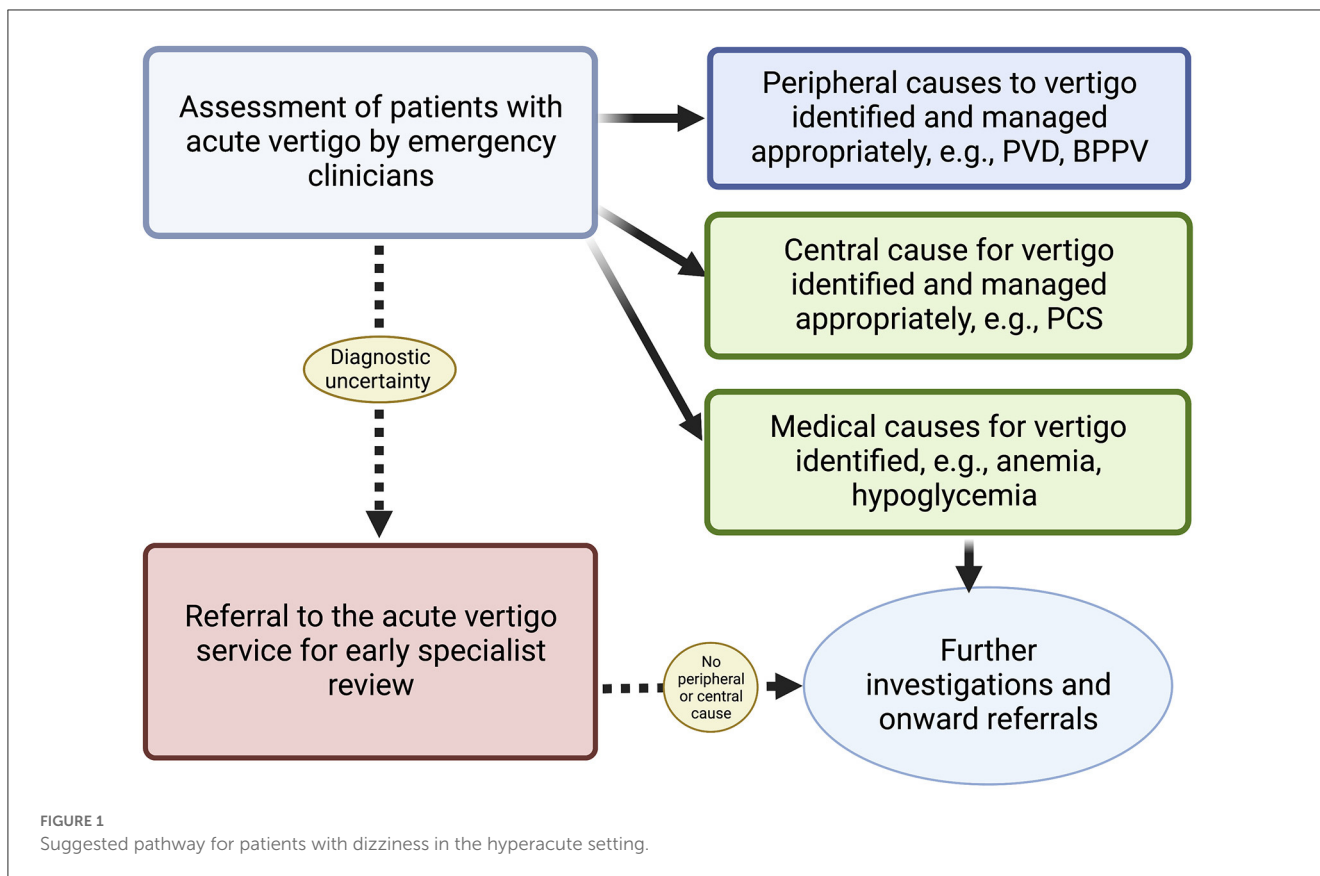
Assessment of patients with acute vertigo by emergency clinicians

Peripheral causes to vertigo identified and managed appropriately, e.g., PVD, BPPV

Central cause for vertigo identified and managed appropriately, e.g., PCS

Medical causes for vertigo identified, e.g., anemia, hypoglycemia

Diagnostic uncertainty

Referral to the acute vertigo service for early specialist review

No peripheral or central cause

Further investigations and onward referrals

FIGURE 1
Suggested pathway for patients with dizziness in the hyperacute setting.